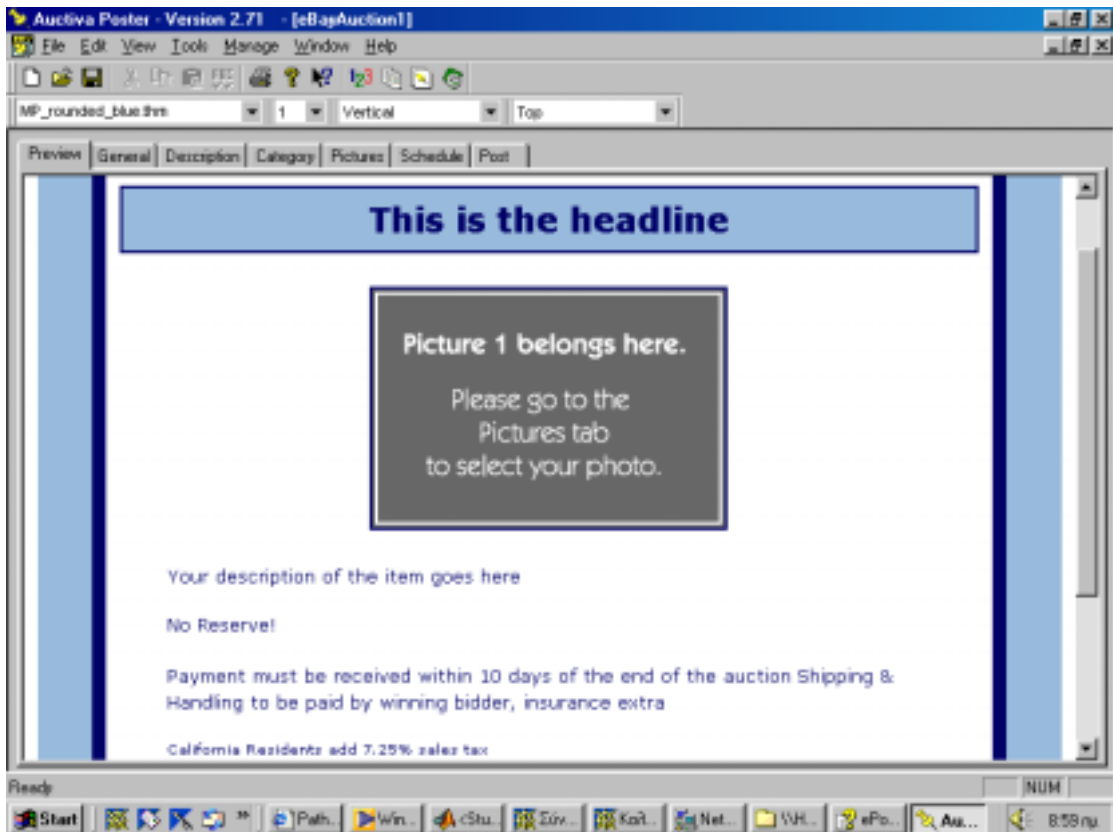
Auctiva Poster - Version 2.71 - [eBayAuction1]

File Edit View Tools Manage Window Help

MP_rounded_blue.thm 1 Vertical Top

Preview General Description Category Pictures Schedule Post

This is the headline

Picture 1 belongs here.

Please go to the Pictures tab to select your photo.

Your description of the item goes here

No Reserve!

Payment must be received within 10 days of the end of the auction Shipping & Handling to be paid by winning bidder, insurance extra

California Residents add 7.25% sales tax

Ready NUM

Start Path... Win... cStu... Σύν... Κοιλ... Net... \\H... ePo... Au... 8:59πμ